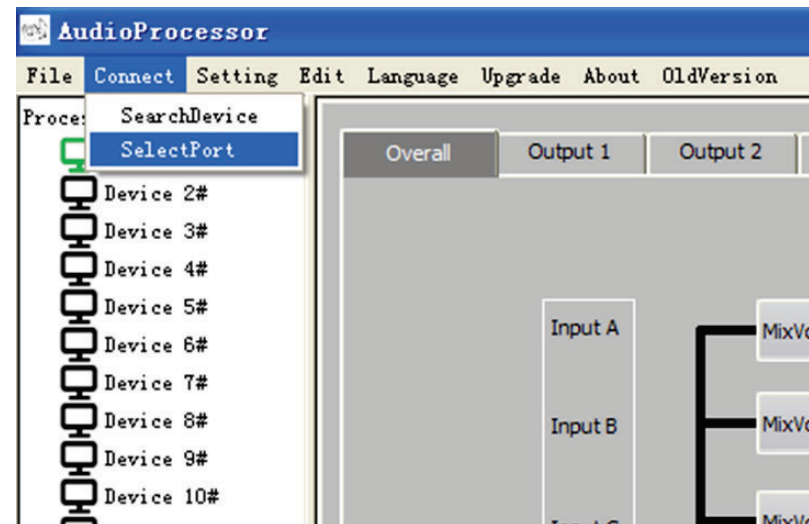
AudioProcessor

File Connect Setting Edit Language Upgrade About OldVersion

Proce
SearchDevice
SelectPort

Device 2#
Device 3#
Device 4#
Device 5#
Device 6#
Device 7#
Device 8#
Device 9#
Device 10#

Overall
Output 1
Output 2

Input A
Input B
MixVo
MixVo
MixVo